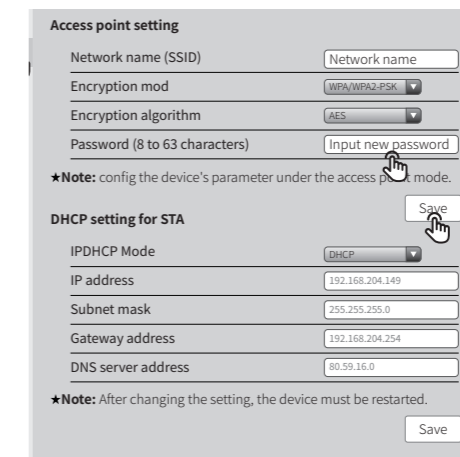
Access point setting

Network name (SSID) | Network name

Encryption mod | WPA/WPA2-PSK

Encryption algorithm | AES

Password (8 to 63 characters) | Input new password

★Note: config the device's parameter under the access p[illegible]t mode.

Save

DHCP setting for STA

IPDHCP Mode | DHCP

IP address | 192.168.204.149

Subnet mask | 255.255.255.0

Gateway address | 192.168.204.254

DNS server address | 80.59.16.0

★Note: After changing the setting, the device must be restarted.

Save